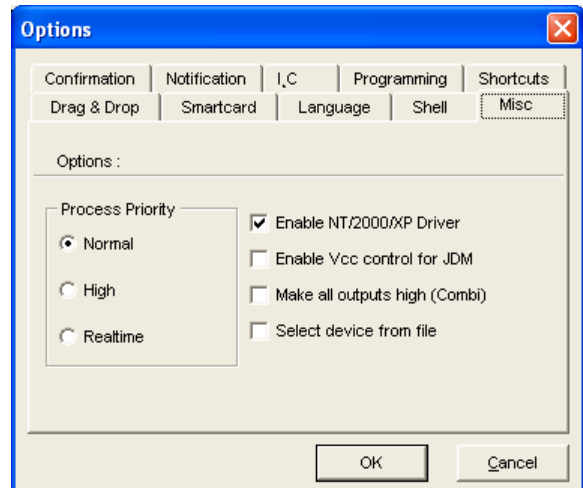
Options

Confirmation | Notification | I²C | Programming | Shortcuts
Drag & Drop | Smartcard | Language | Shell | Misc

Options :

Process Priority
Normal
High
Realtime

Enable NT/2000/XP Driver
Enable Vcc control for JDM
Make all outputs high (Combi)
Select device from file

OK
Cancel